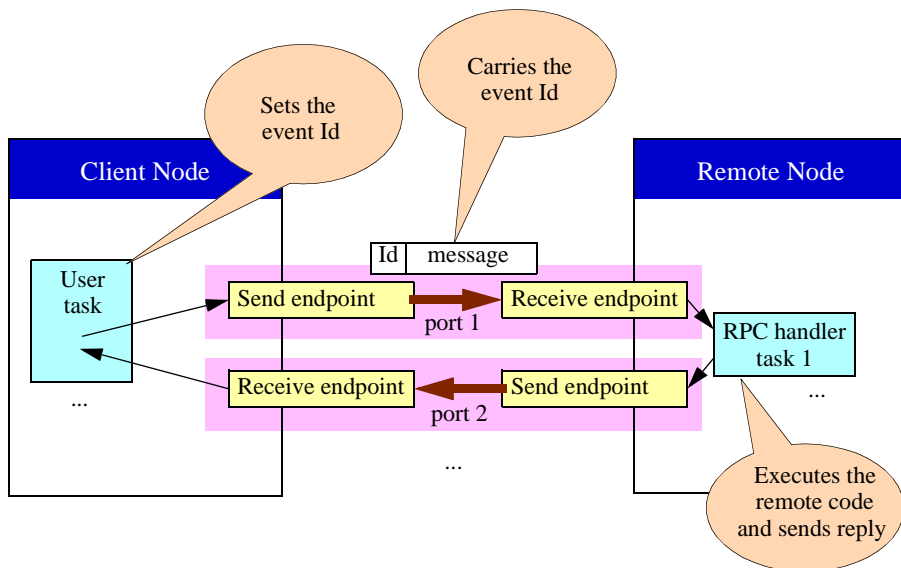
Sets the event Id

Carries the event Id

Client Node

Remote Node

Id | message

User task

...

Send endpoint

Receive endpoint

port 1

RPC handler task 1

...

Receive endpoint

Send endpoint

port 2

...

Executes the remote code and sends reply